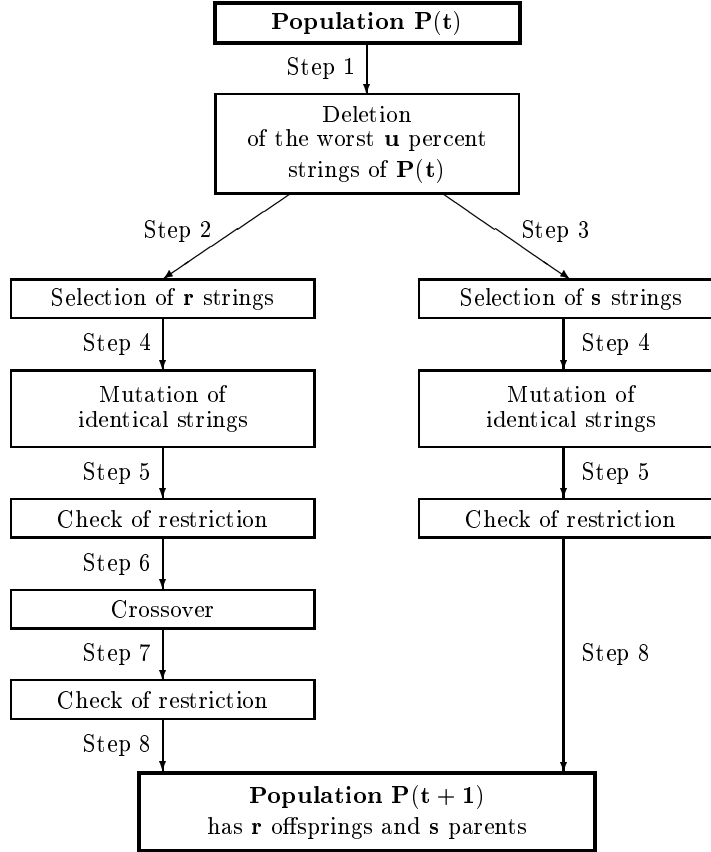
**Population $\mathbf{P}(\mathbf{t})$**

Step 1

Deletion of the worst **u** percent strings of $\mathbf{P}(\mathbf{t})$

Step 2

Step 3

Selection of **r** strings

Step 4

Mutation of identical strings

Step 5

Check of restriction

Step 6

Crossover

Step 7

Check of restriction

Step 8

Selection of **s** strings

Step 4

Mutation of identical strings

Step 5

Check of restriction

Step 8

**Population $\mathbf{P}(\mathbf{t+1})$**
has **r** offsprings and **s** parents